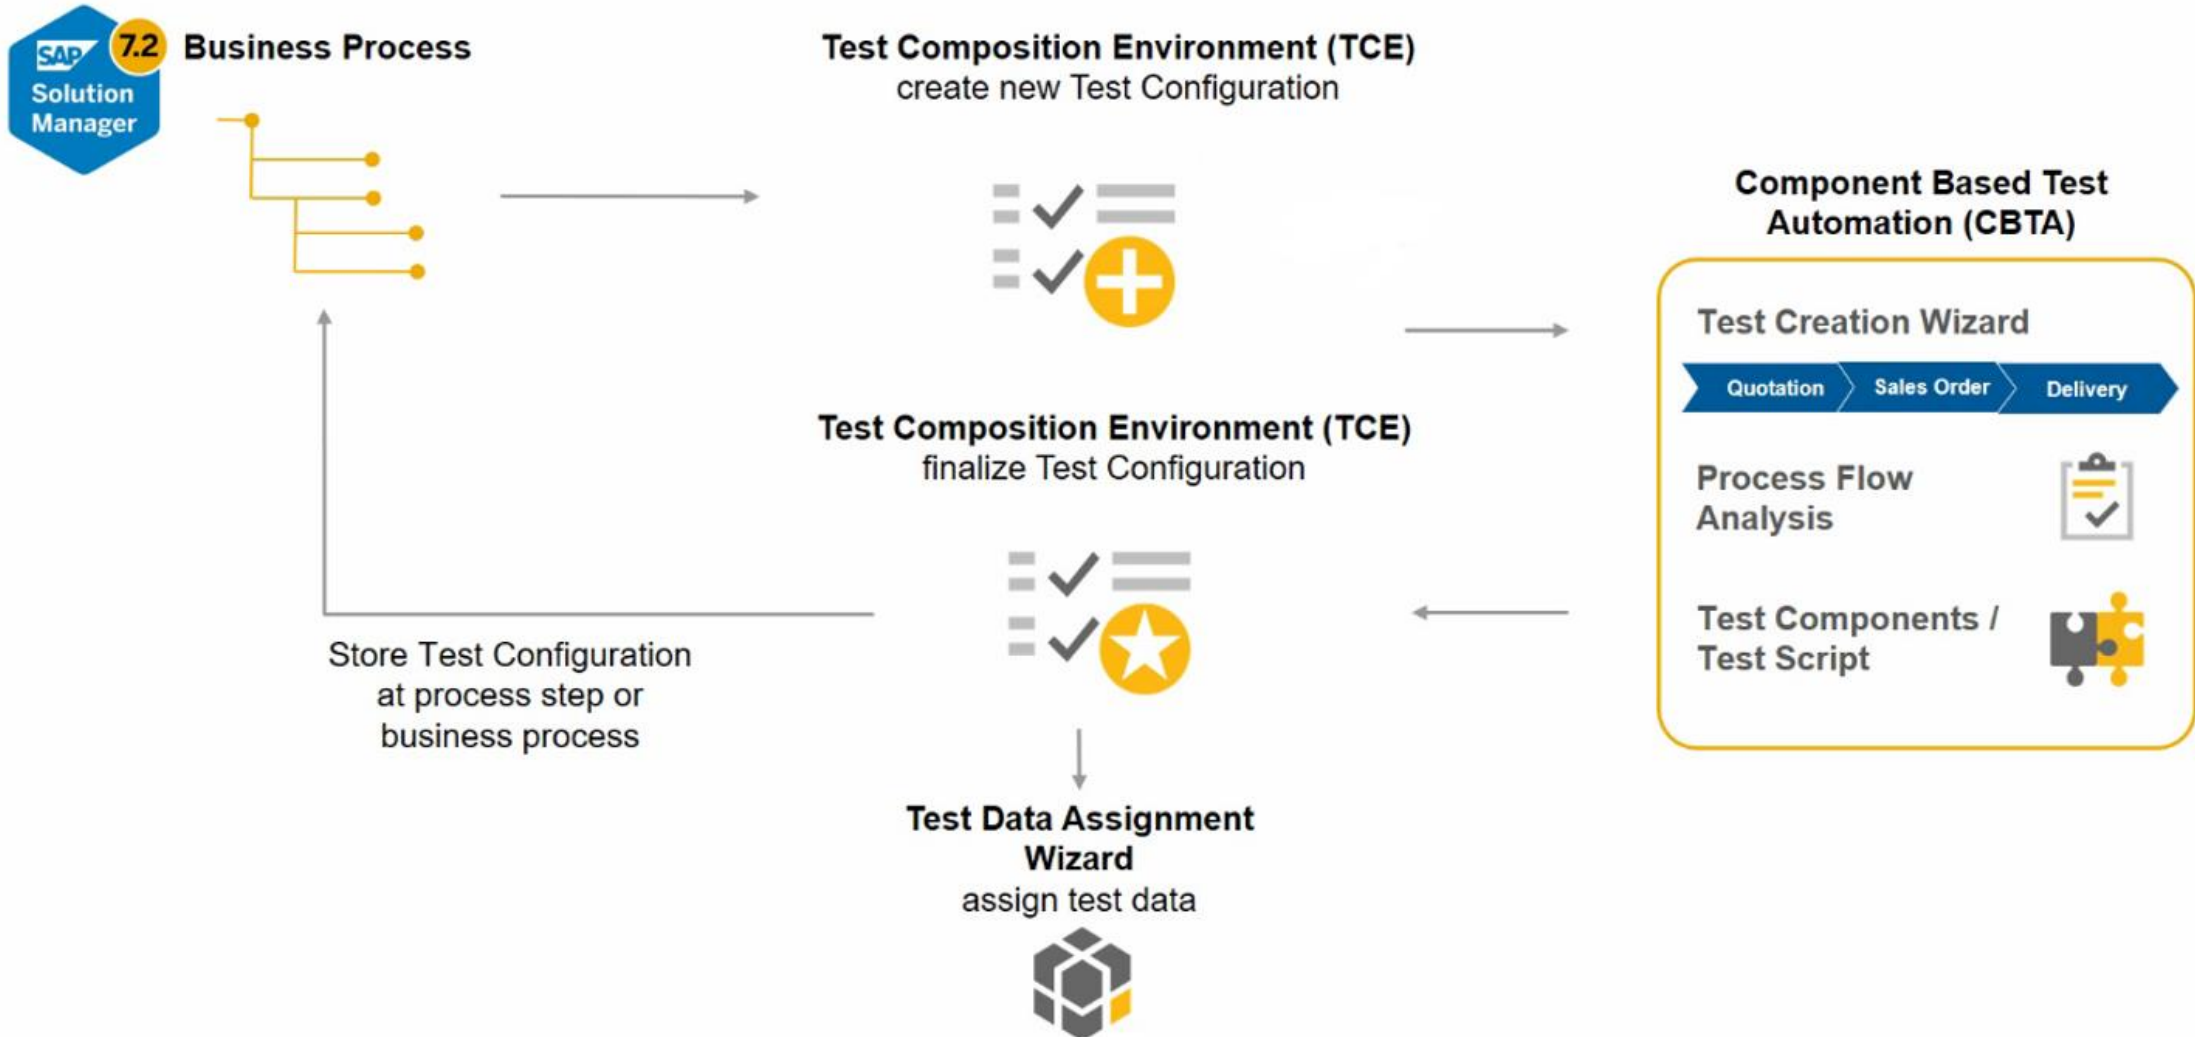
SAP Solution Manager 7.2

Business Process

Test Composition Environment (TCE)
create new Test Configuration

Component Based Test Automation (CBTA)

Test Creation Wizard

Quotation
Sales Order
Delivery

Process Flow Analysis

Test Components / Test Script

Test Composition Environment (TCE)
finalize Test Configuration

Store Test Configuration at process step or business process

Test Data Assignment Wizard
assign test data